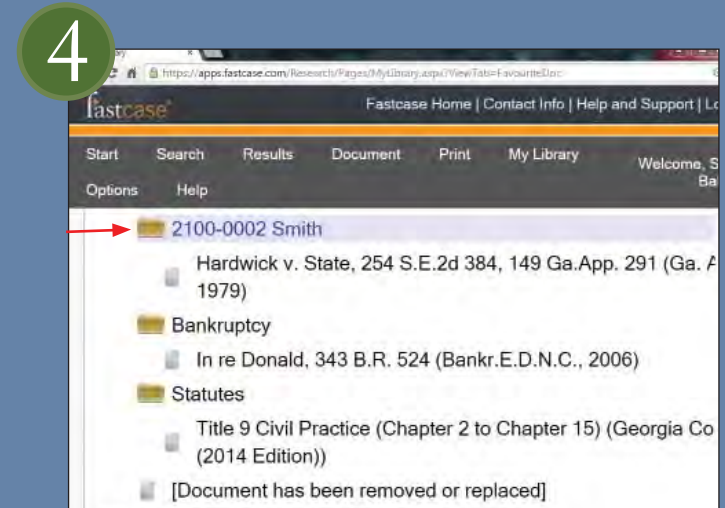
4

https://apps.fastcase.com/Research/Pages/MyLibrary.aspx?ViewTab=FavouriteDoc

fastcase

Fastcase Home | Contact Info | Help and Support | L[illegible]

Start Search Results Document Print My Library Welcome, S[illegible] Ba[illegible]

Options Help

2100-0002 Smith

Hardwick v. State, 254 S.E.2d 384, 149 Ga.App. 291 (Ga. A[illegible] 1979)

Bankruptcy

In re Donald, 343 B.R. 524 (Bankr.E.D.N.C., 2006)

Statutes

Title 9 Civil Practice (Chapter 2 to Chapter 15) (Georgia Co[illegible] (2014 Edition))

[Document has been removed or replaced]